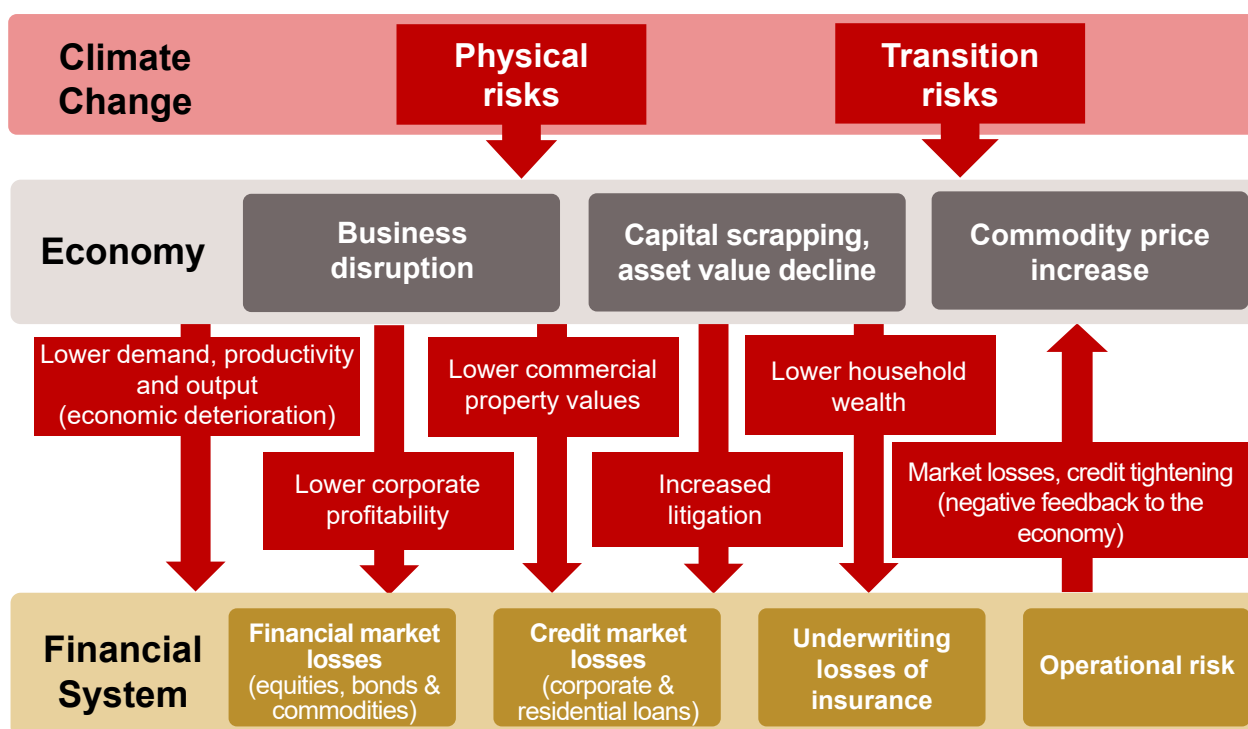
Climate Change

Physical risks

Transition risks

Economy

Business disruption

Capital scrapping, asset value decline

Commodity price increase

Lower demand, productivity and output (economic deterioration)

Lower commercial property values

Lower household wealth

Lower corporate profitability

Increased litigation

Market losses, credit tightening (negative feedback to the economy)

Financial System

Financial market losses (equities, bonds & commodities)

Credit market losses (corporate & residential loans)

Underwriting losses of insurance

Operational risk